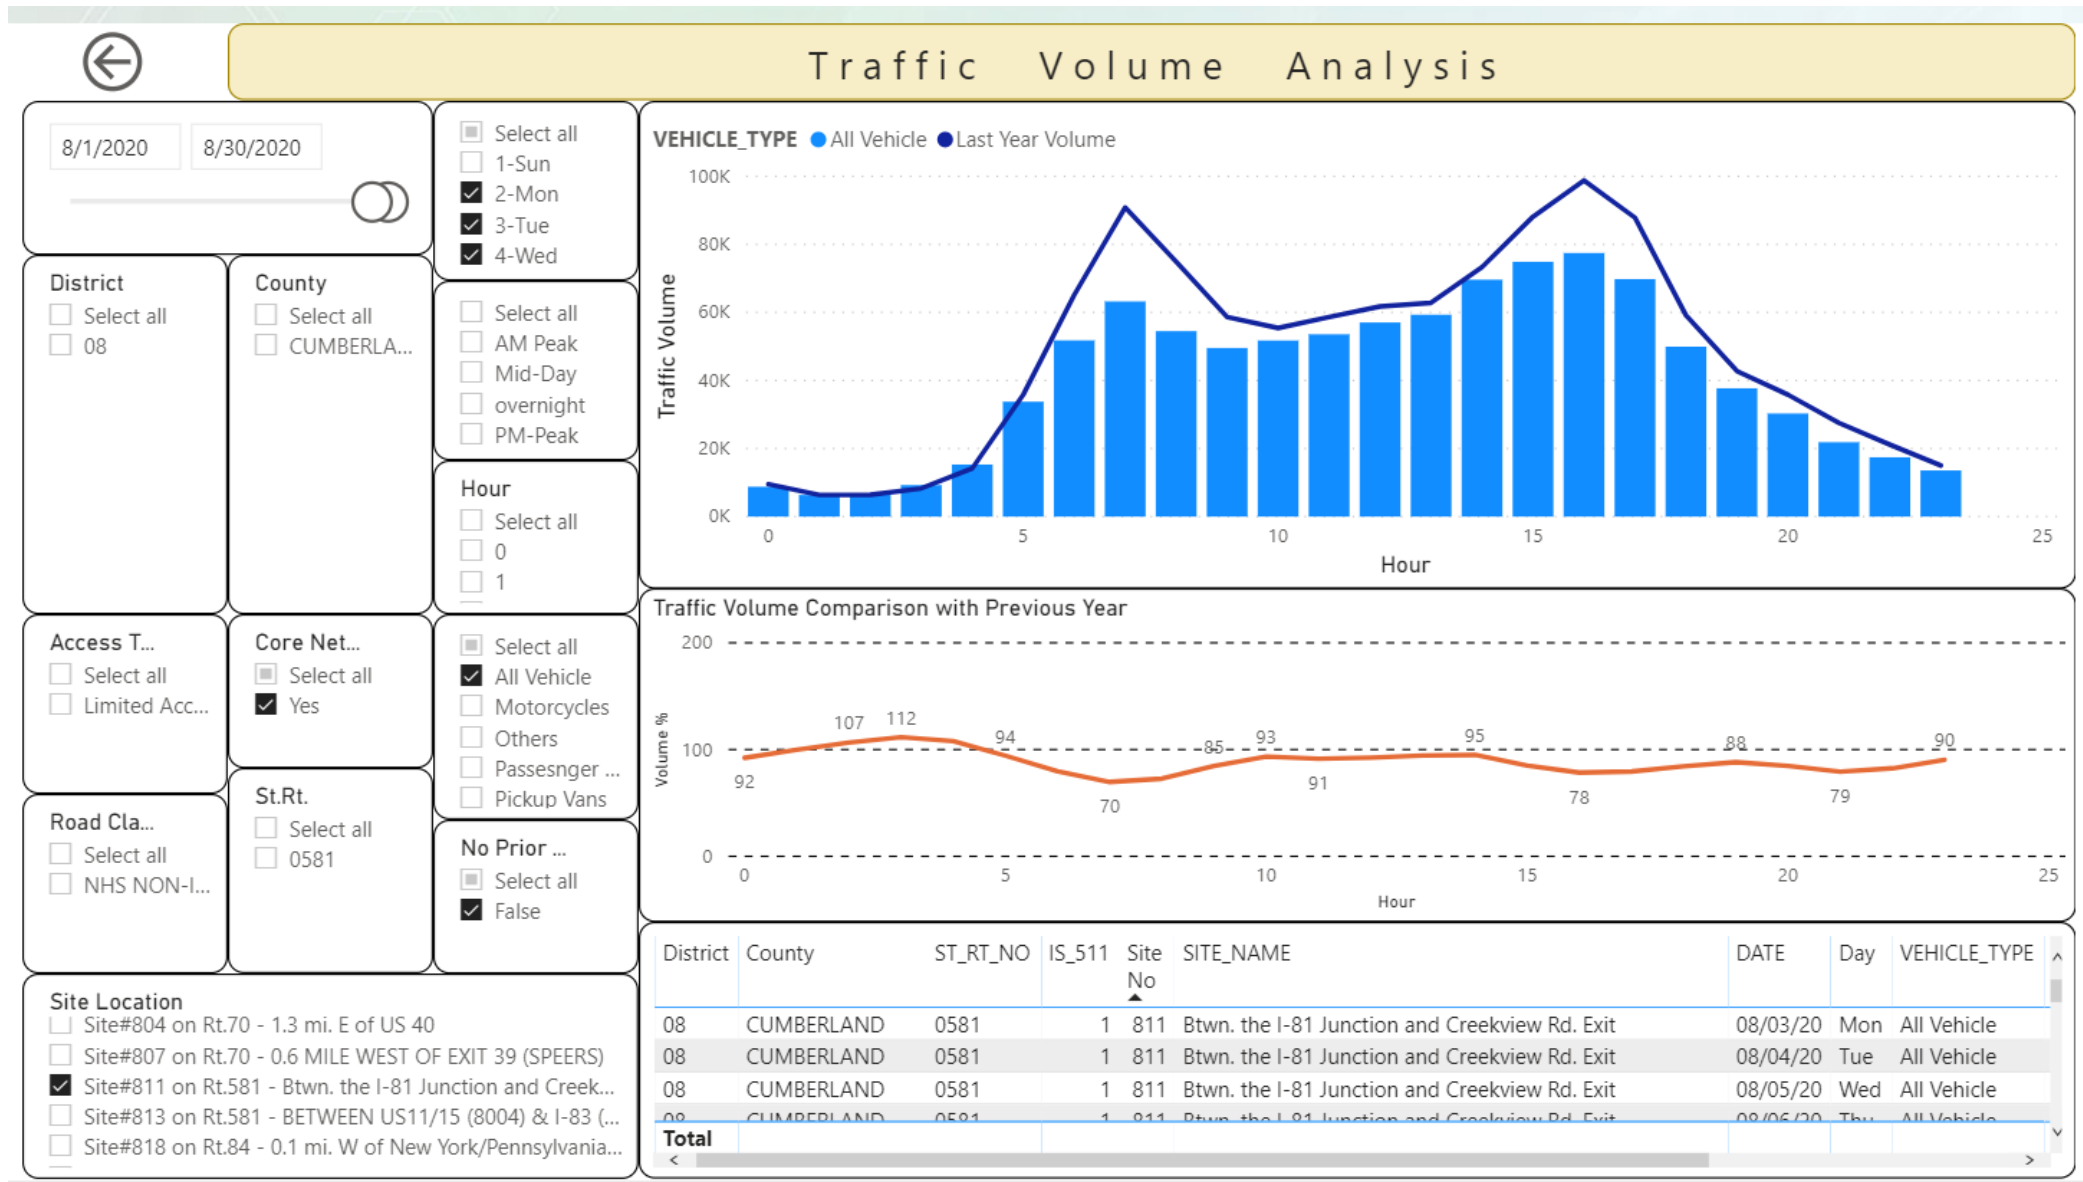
Traffic Volume Analysis

8/1/2020 8/30/2020

Select all
1-Sun
2-Mon
3-Tue
4-Wed

District
Select all
08

County
Select all
CUMBERLA...

Select all
AM Peak
Mid-Day
overnight
PM-Peak

Hour
Select all
0
1

Access T...
Select all
Limited Acc...

Core Net...
Select all
Yes

Select all
All Vehicle
Motorcycles
Others
Passesnger ...
Pickup Vans

Road Cla...
Select all
NHS NON-I...

St.Rt.
Select all
0581

No Prior ...
Select all
False

Site Location
Site#804 on Rt.70 - 1.3 mi. E of US 40
Site#807 on Rt.70 - 0.6 MILE WEST OF EXIT 39 (SPEERS)
Site#811 on Rt.581 - Btwn. the I-81 Junction and Creek...
Site#813 on Rt.581 - BETWEEN US11/15 (8004) & I-83 (...
Site#818 on Rt.84 - 0.1 mi. W of New York/Pennsylvania...

VEHICLE_TYPE All Vehicle Last Year Volume
100K
80K
60K
40K
20K
0K
Traffic Volume
0 5 10 15 20 25
Hour

Traffic Volume Comparison with Previous Year
200
100
0
Volume %
92 107 112 94 70 85 93 91 95 78 88 79 90
0 5 10 15 20 25
Hour

| District | County | ST_RT_NO | IS_511 | Site No | SITE_NAME | DATE | Day | VEHICLE_TYPE |
|---|---|---|---|---|---|---|---|---|
| 08 | CUMBERLAND | 0581 | 1 | 811 | Btwn. the I-81 Junction and Creekview Rd. Exit | 08/03/20 | Mon | All Vehicle |
| 08 | CUMBERLAND | 0581 | 1 | 811 | Btwn. the I-81 Junction and Creekview Rd. Exit | 08/04/20 | Tue | All Vehicle |
| 08 | CUMBERLAND | 0581 | 1 | 811 | Btwn. the I-81 Junction and Creekview Rd. Exit | 08/05/20 | Wed | All Vehicle |
| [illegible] | | | | | | | | |
| Total | | | | | | | | |